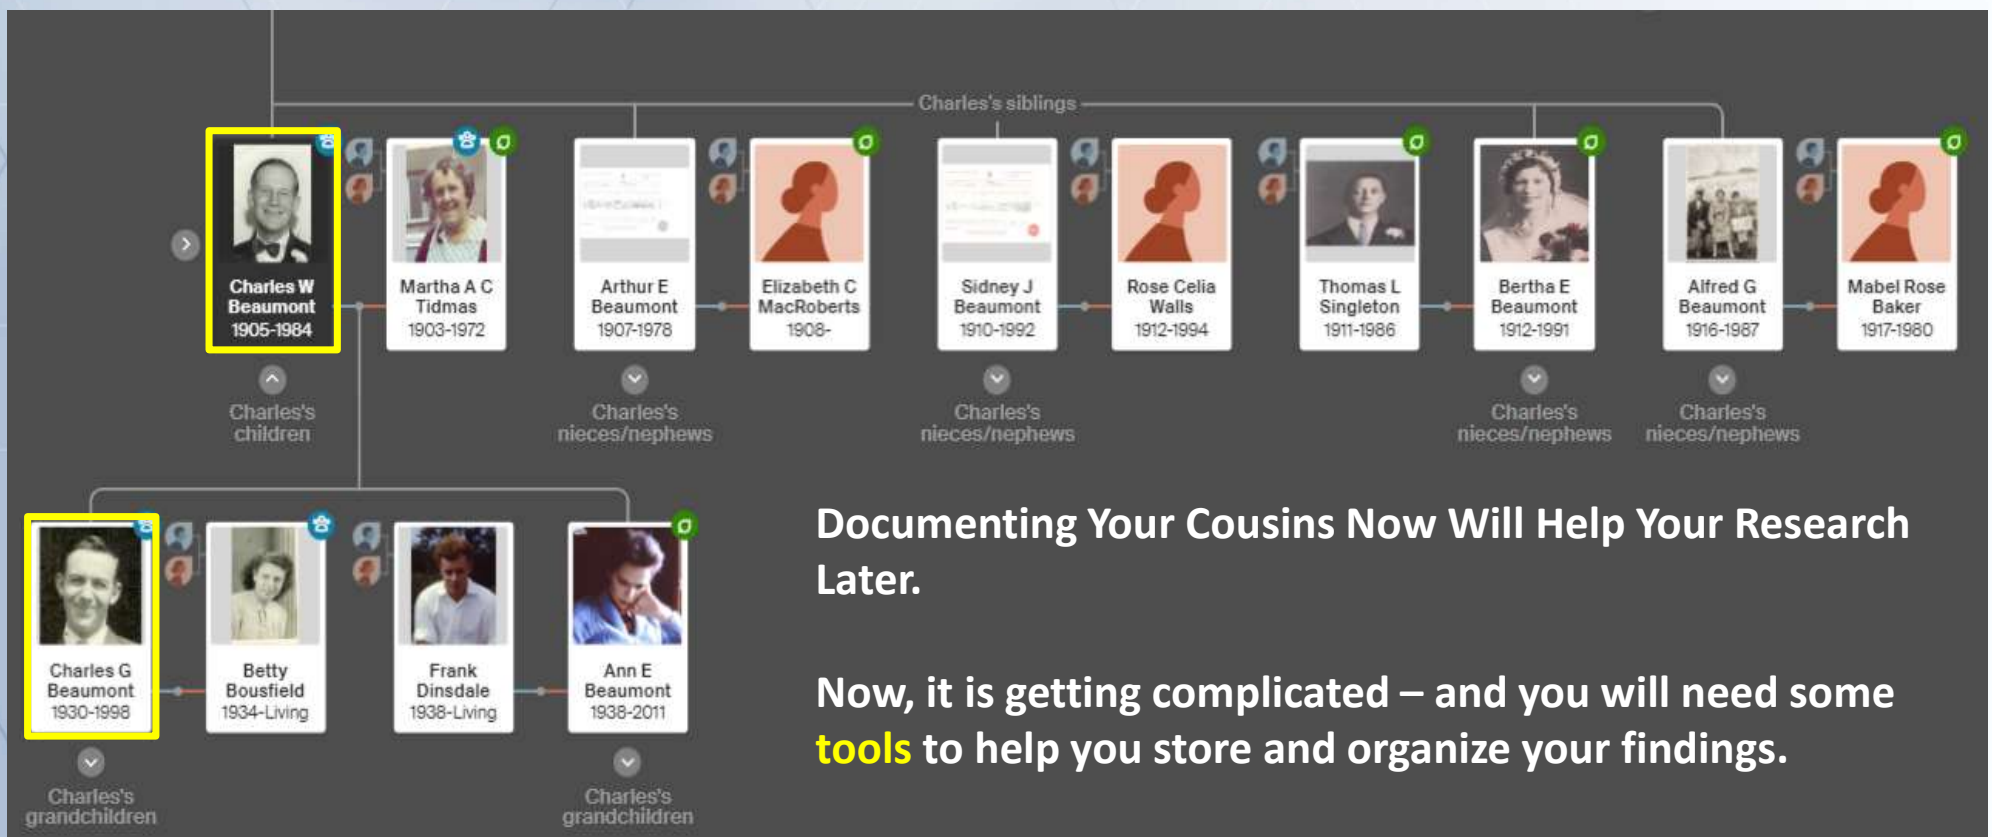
Charles's siblings

Charles W Beaumont 1905-1984

Martha A C Tidmas 1903-1972

Arthur E Beaumont 1907-1978

Elizabeth C MacRoberts 1908-

Sidney J Beaumont 1910-1992

Rose Celia Walls 1912-1994

Thomas L Singleton 1911-1986

Bertha E Beaumont 1912-1991

Alfred G Beaumont 1916-1987

Mabel Rose Baker 1917-1980

Charles's children

Charles's nieces/nephews

Charles's nieces/nephews

Charles's nieces/nephews

Charles's nieces/nephews

Charles G Beaumont 1930-1998

Betty Bousfield 1934-Living

Frank Dinsdale 1938-Living

Ann E Beaumont 1938-2011

Charles's grandchildren

Charles's grandchildren

Documenting Your Cousins Now Will Help Your Research Later.

Now, it is getting complicated – and you will need some tools to help you store and organize your findings.